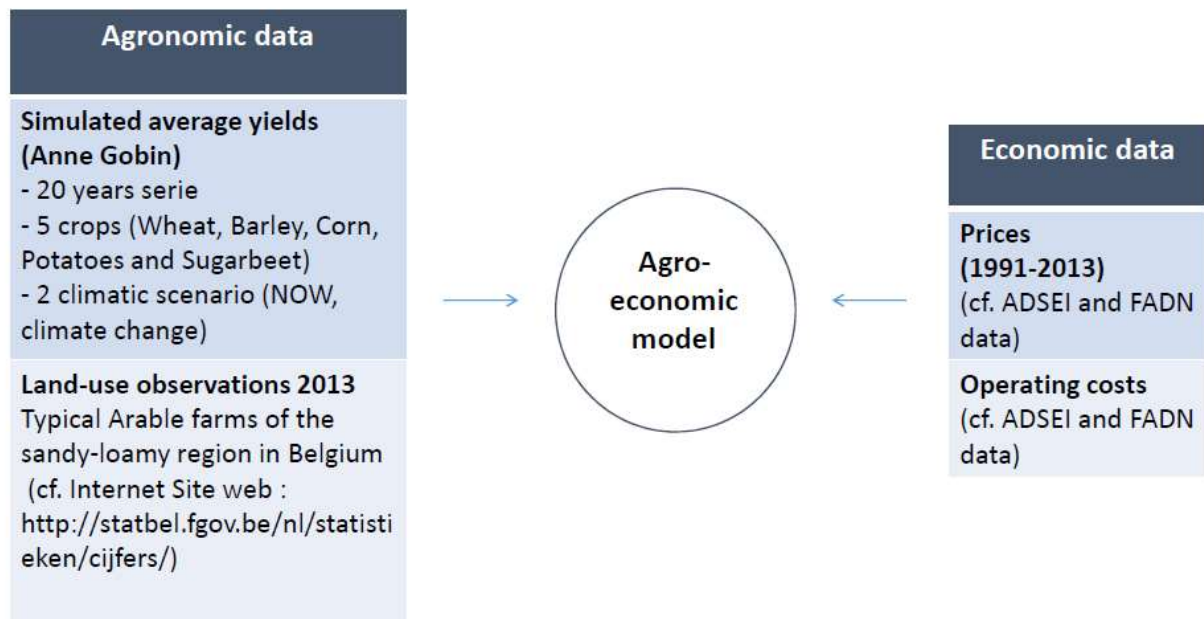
Agronomic data

Simulated average yields (Anne Gobin)
- 20 years serie
- 5 crops (Wheat, Barley, Corn, Potatoes and Sugarbeet)
- 2 climatic scenario (NOW, climate change)

Land-use observations 2013
Typical Arable farms of the sandy-loamy region in Belgium (cf. Internet Site web : http://statbel.fgov.be/nl/statistieken/cijfers/)

Agro-economic model

Economic data

Prices (1991-2013)
(cf. ADSEI and FADN data)

Operating costs
(cf. ADSEI and FADN data)